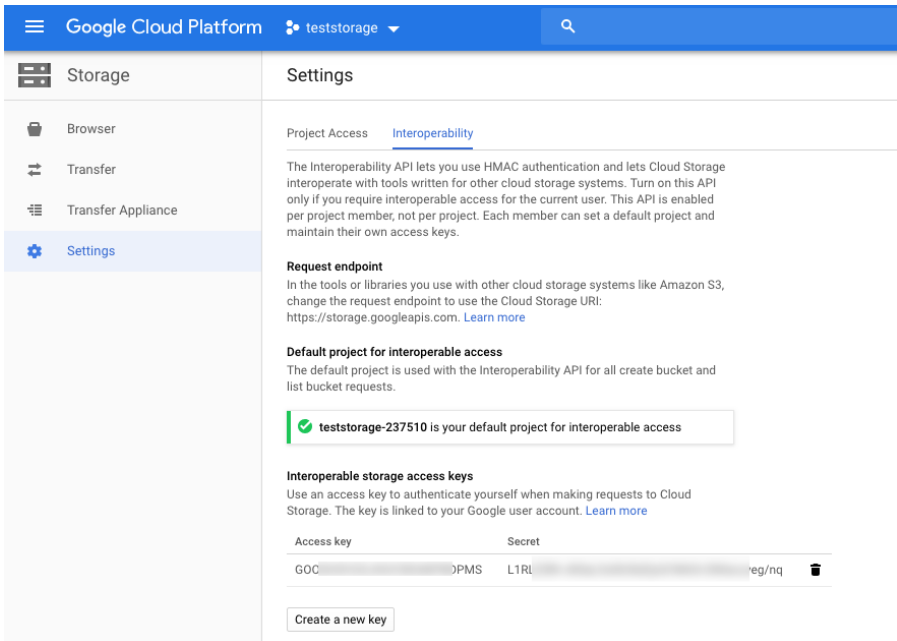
Google Cloud Platform teststorage

Storage

Browser

Transfer

Transfer Appliance

Settings

Settings

Project Access Interoperability

The Interoperability API lets you use HMAC authentication and lets Cloud Storage interoperate with tools written for other cloud storage systems. Turn on this API only if you require interoperable access for the current user. This API is enabled per project member, not per project. Each member can set a default project and maintain their own access keys.

Request endpoint
In the tools or libraries you use with other cloud storage systems like Amazon S3, change the request endpoint to use the Cloud Storage URI: https://storage.googleapis.com. Learn more

Default project for interoperable access
The default project is used with the Interoperability API for all create bucket and list bucket requests.

teststorage-237510 is your default project for interoperable access

Interoperable storage access keys
Use an access key to authenticate yourself when making requests to Cloud Storage. The key is linked to your Google user account. Learn more

| Access key | Secret |
|---|---|
| GOO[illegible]DPMS | L1RL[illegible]eg/nq |

Create a new key